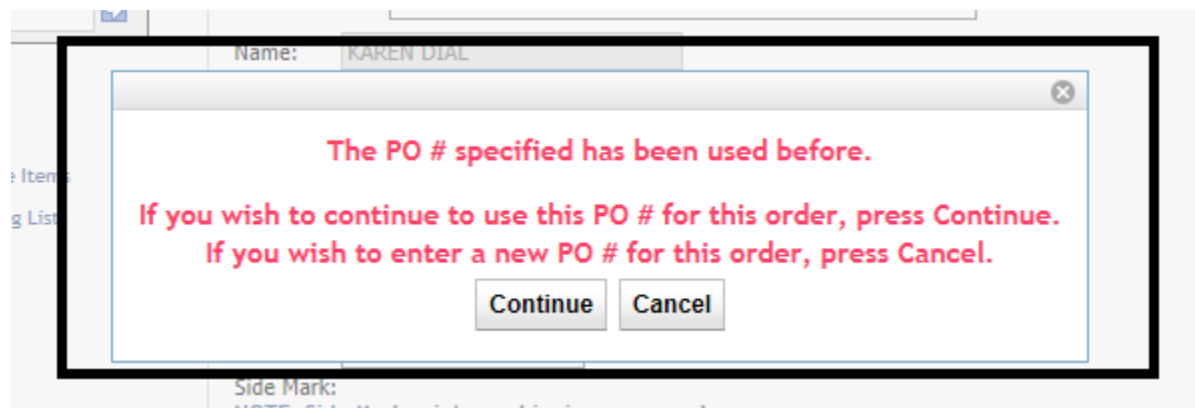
Name: KAREN DIAL

e Items

g List

The PO # specified has been used before.

If you wish to continue to use this PO # for this order, press Continue.
If you wish to enter a new PO # for this order, press Cancel.

Continue Cancel

Side Mark:

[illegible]